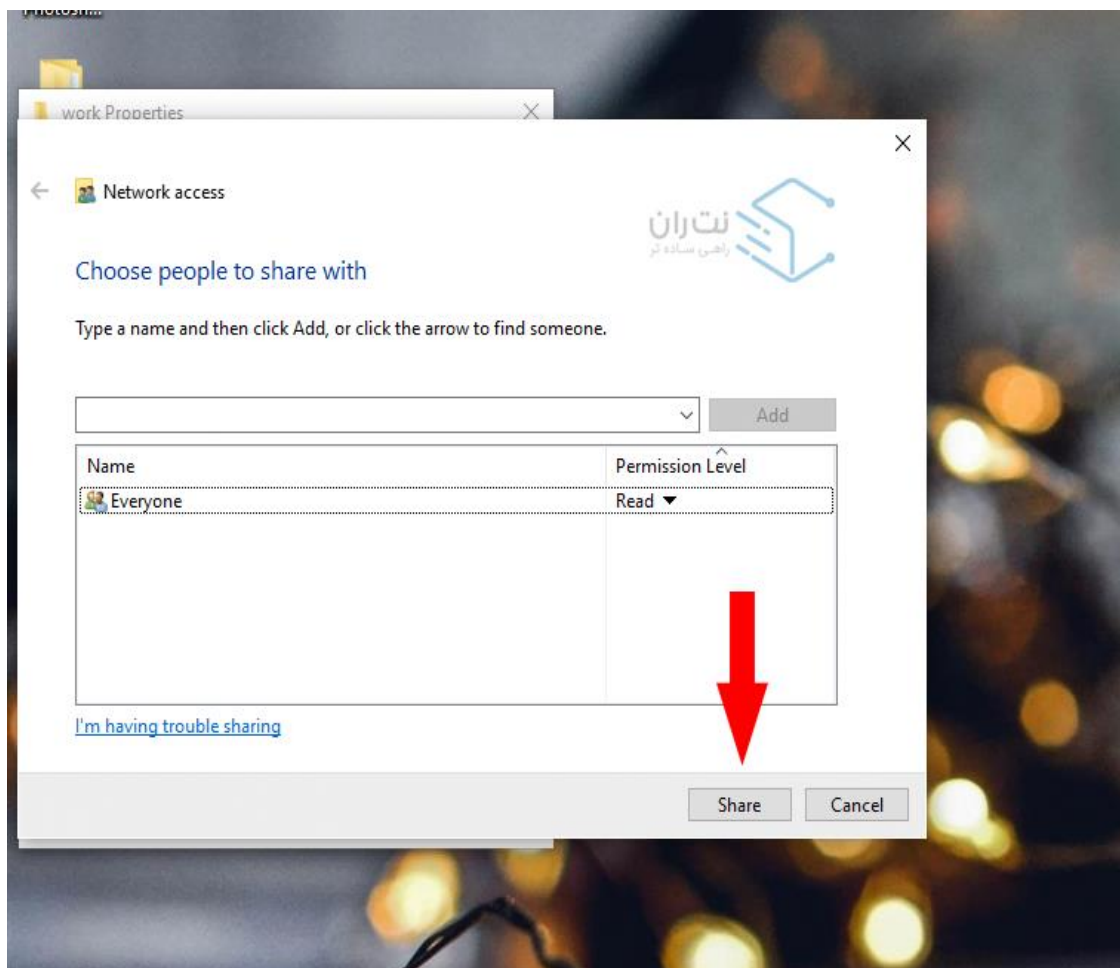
Photosh...

work Properties

Network access

نت‌ران
راهی ساده‌تر

Choose people to share with

Type a name and then click Add, or click the arrow to find someone.

Add

| Name | Permission Level |
|---|---|
| Everyone | Read ▼ |

I'm having trouble sharing

Share

Cancel